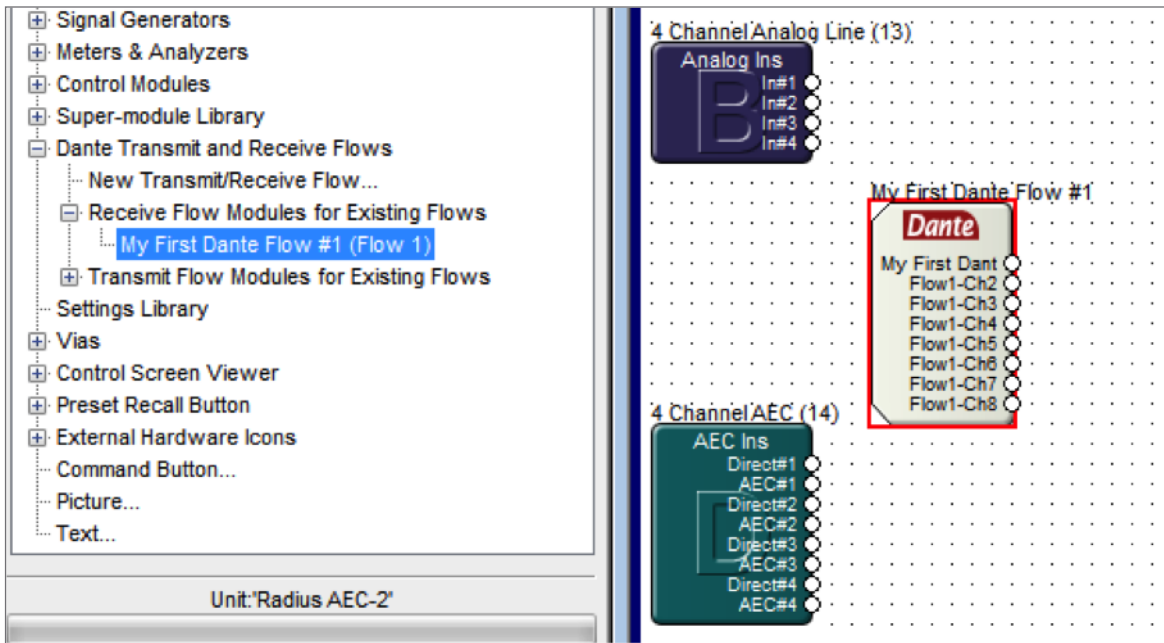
Signal Generators
Meters & Analyzers
Control Modules
Super-module Library
Dante Transmit and Receive Flows
New Transmit/Receive Flow...
Receive Flow Modules for Existing Flows
My First Dante Flow #1 (Flow 1)
Transmit Flow Modules for Existing Flows
Settings Library
Vias
Control Screen Viewer
Preset Recall Button
External Hardware Icons
Command Button...
Picture...
Text...

Unit:"Radius AEC-2"

4 Channel Analog Line (13)
Analog Ins
In#1
In#2
In#3
In#4

My First Dante Flow #1
Dante
My First Dant
Flow1-Ch2
Flow1-Ch3
Flow1-Ch4
Flow1-Ch5
Flow1-Ch6
Flow1-Ch7
Flow1-Ch8

4 Channel AEC (14)
AEC Ins
Direct#1
AEC#1
Direct#2
AEC#2
Direct#3
AEC#3
Direct#4
AEC#4